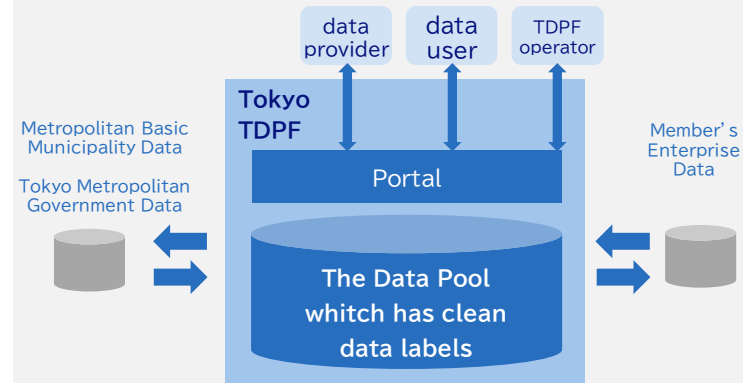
data provider

data user

TDPF operator

Tokyo TDPF

Metropolitan Basic Municipality Data

Tokyo Metropolitan Government Data

Portal

Member’s Enterprise Data

The Data Pool whitch has clean data labels